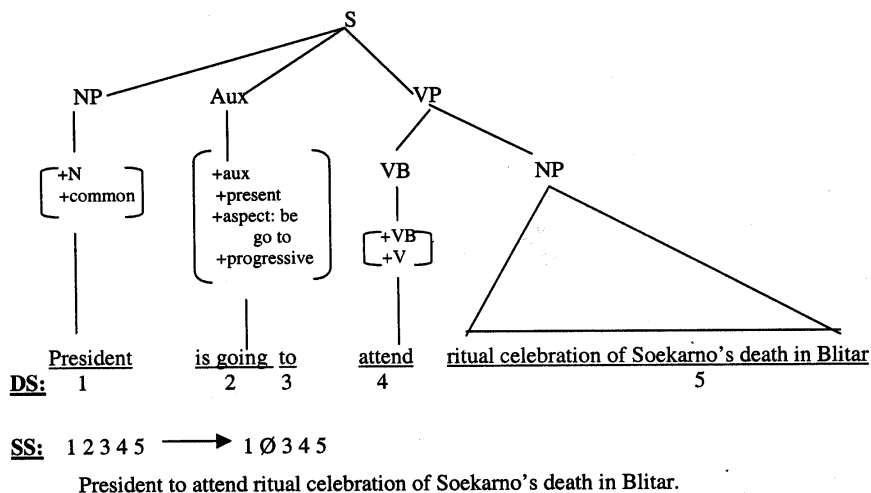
S

NP Aux VP

VB NP

+N
+common

+aux
+present
+aspect: be go to
+progressive

+VB
+V

President is going to attend ritual celebration of Soekarno's death in Blitar

DS: 1 2 3 4 5

SS: 1 2 3 4 5 $\longrightarrow$ 1 Ø 3 4 5

President to attend ritual celebration of Soekarno's death in Blitar.